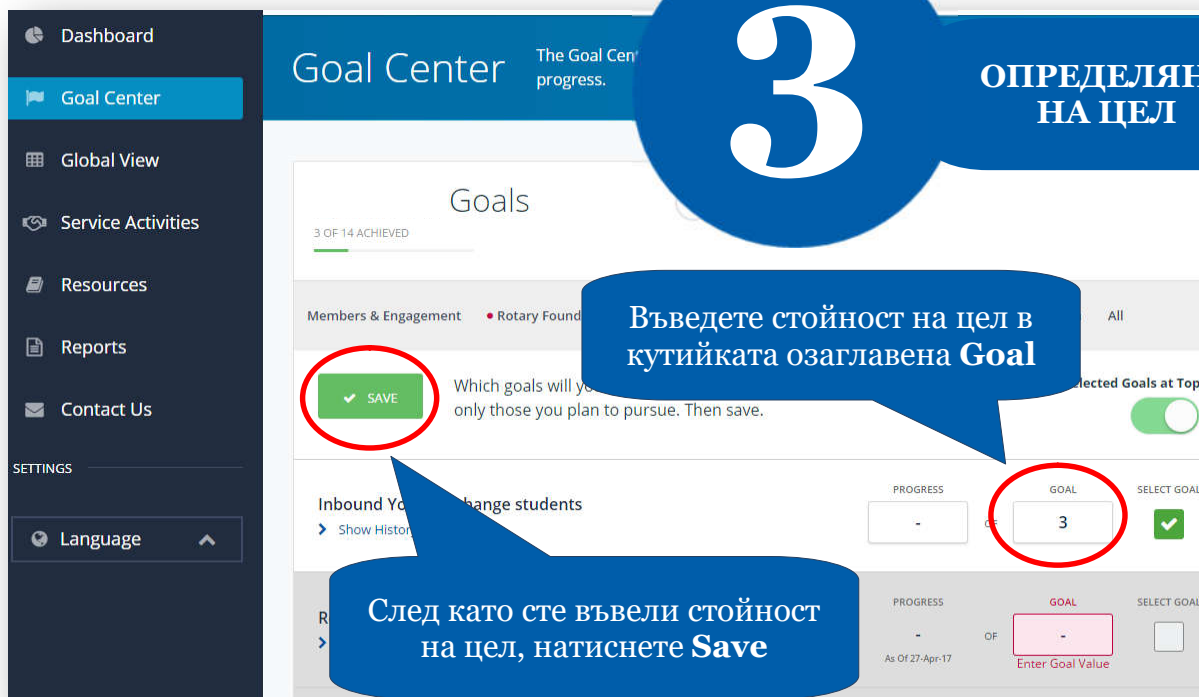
Dashboard
Goal Center
Global View
Service Activities
Resources
Reports
Contact Us
SETTINGS
Language

Goal Center
The Goal Cen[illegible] progress.

3
ОПРЕДЕЛЯН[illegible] НА ЦЕЛ

Goals
3 OF 14 ACHIEVED

Members & Engagement
Rotary Found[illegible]
All

Въведете стойност на цел в кутийката озаглавена **Goal**

SAVE
Which goals will yo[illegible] only those you plan to pursue. Then save.
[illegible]elected Goals at Top

Inbound Yo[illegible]hange students
Show Histor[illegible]
PROGRESS
-
OF
GOAL
3
SELECT GOAL

R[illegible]
PROGRESS
-
As Of 27-Apr-17
OF
GOAL
-
Enter Goal Value
SELECT GOAL

След като сте въвели стойност на цел, натиснете **Save**